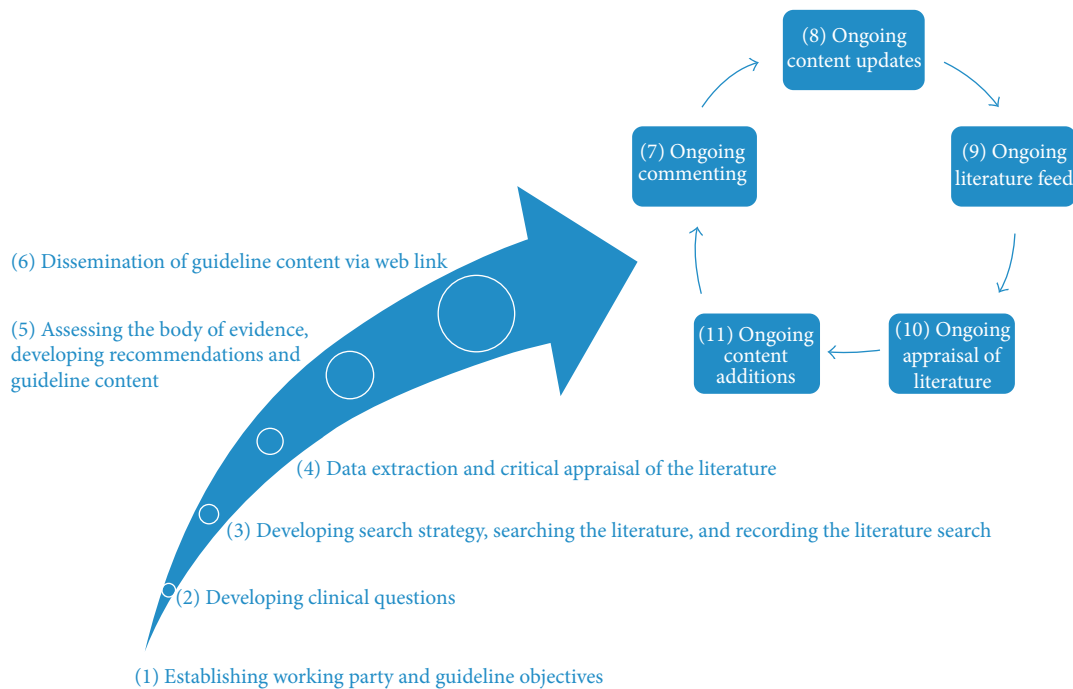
(8) Ongoing content updates

(7) Ongoing commenting

(9) Ongoing literature feed

(6) Dissemination of guideline content via web link

(5) Assessing the body of evidence, developing recommendations and guideline content

(11) Ongoing content additions

(10) Ongoing appraisal of literature

(4) Data extraction and critical appraisal of the literature

(3) Developing search strategy, searching the literature, and recording the literature search

(2) Developing clinical questions

(1) Establishing working party and guideline objectives